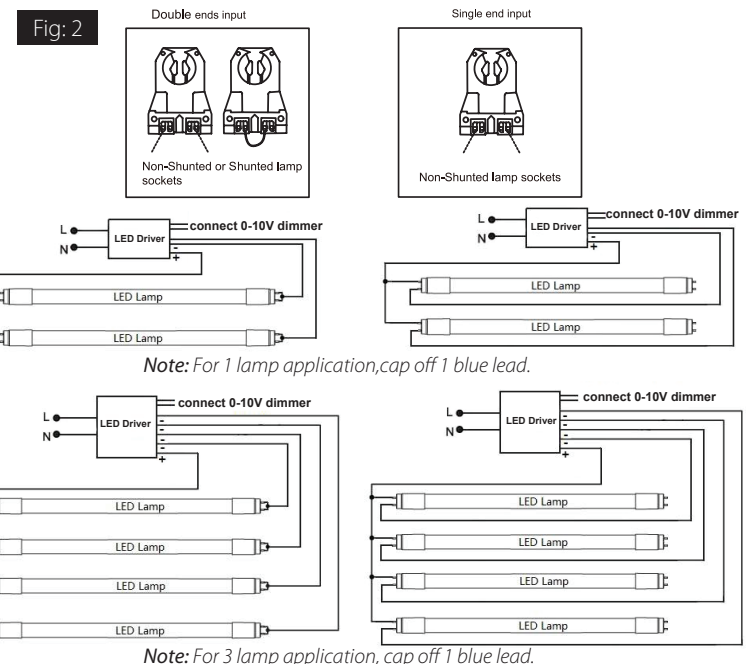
Fig: 2

Double ends input

Non-Shunted or Shunted lamp sockets

Single end input

Non-Shunted lamp sockets

L
N
LED Driver
connect 0-10V dimmer
-
+
LED Lamp
LED Lamp

L
N
LED Driver
connect 0-10V dimmer
-
+
LED Lamp
LED Lamp

*Note:* For 1 lamp application,cap off 1 blue lead.

L
N
LED Driver
connect 0-10V dimmer
-
-
-
-
+
LED Lamp
LED Lamp
LED Lamp
LED Lamp

L
N
LED Driver
connect 0-10V dimmer
-
-
-
-
+
LED Lamp
LED Lamp
LED Lamp
LED Lamp

*Note:* For 3 lamp application, cap off 1 blue lead.